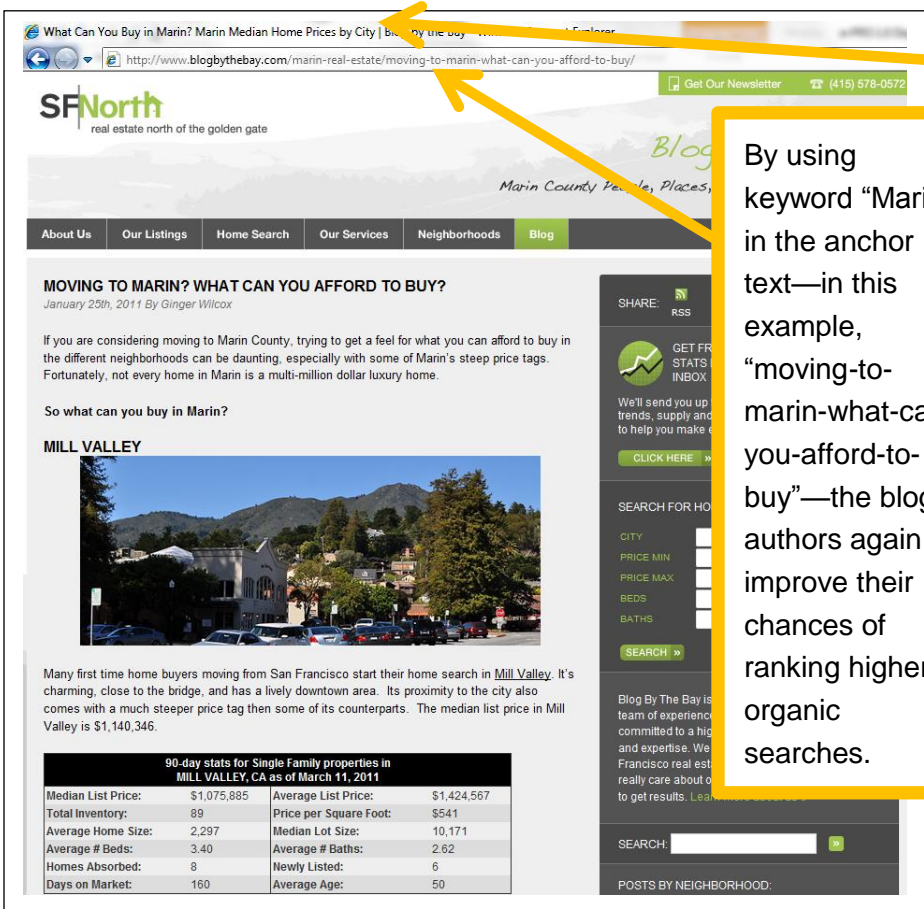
What Can You Buy in Marin? Marin Median Home Prices by City | Blo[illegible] by the Bay - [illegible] Explorer

http://www.blogbythebay.com/marin-real-estate/moving-to-marin-what-can-you-afford-to-buy/

Get Our Newsletter (415) 578-0572

SFNorth
real estate north of the golden gate

Blog
Marin County People, Places,

About Us | Our Listings | Home Search | Our Services | Neighborhoods | Blog

MOVING TO MARIN? WHAT CAN YOU AFFORD TO BUY?
January 25th, 2011 By Ginger Wilcox

If you are considering moving to Marin County, trying to get a feel for what you can afford to buy in the different neighborhoods can be daunting, especially with some of Marin's steep price tags. Fortunately, not every home in Marin is a multi-million dollar luxury home.

So what can you buy in Marin?

MILL VALLEY

Many first time home buyers moving from San Francisco start their home search in Mill Valley. It's charming, close to the bridge, and has a lively downtown area. Its proximity to the city also comes with a much steeper price tag then some of its counterparts. The median list price in Mill Valley is $1,140,346.

90-day stats for Single Family properties in MILL VALLEY, CA as of March 11, 2011

| | | | |
|---|---|---|---|
| Median List Price: | $1,075,885 | Average List Price: | $1,424,567 |
| Total Inventory: | 89 | Price per Square Foot: | $541 |
| Average Home Size: | 2,297 | Median Lot Size: | 10,171 |
| Average # Beds: | 3.40 | Average # Baths: | 2.62 |
| Homes Absorbed: | 8 | Newly Listed: | 6 |
| Days on Market: | 160 | Average Age: | 50 |

SHARE: RSS

GET FR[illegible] STATS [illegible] INBOX

We'll send you up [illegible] trends, supply and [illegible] to help you make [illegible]

CLICK HERE »

SEARCH FOR HO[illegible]
CITY
PRICE MIN
PRICE MAX
BEDS
BATHS
SEARCH »

Blog By The Bay is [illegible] team of experience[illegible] committed to a hig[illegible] and expertise. We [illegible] Francisco real est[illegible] really care about o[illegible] to get results. Lea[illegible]

SEARCH:

POSTS BY NEIGHBORHOOD:

By using keyword "Mari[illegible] in the anchor text—in this example, "moving-to-marin-what-ca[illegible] you-afford-to-buy"—the blog authors again improve their chances of ranking highe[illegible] organic searches.